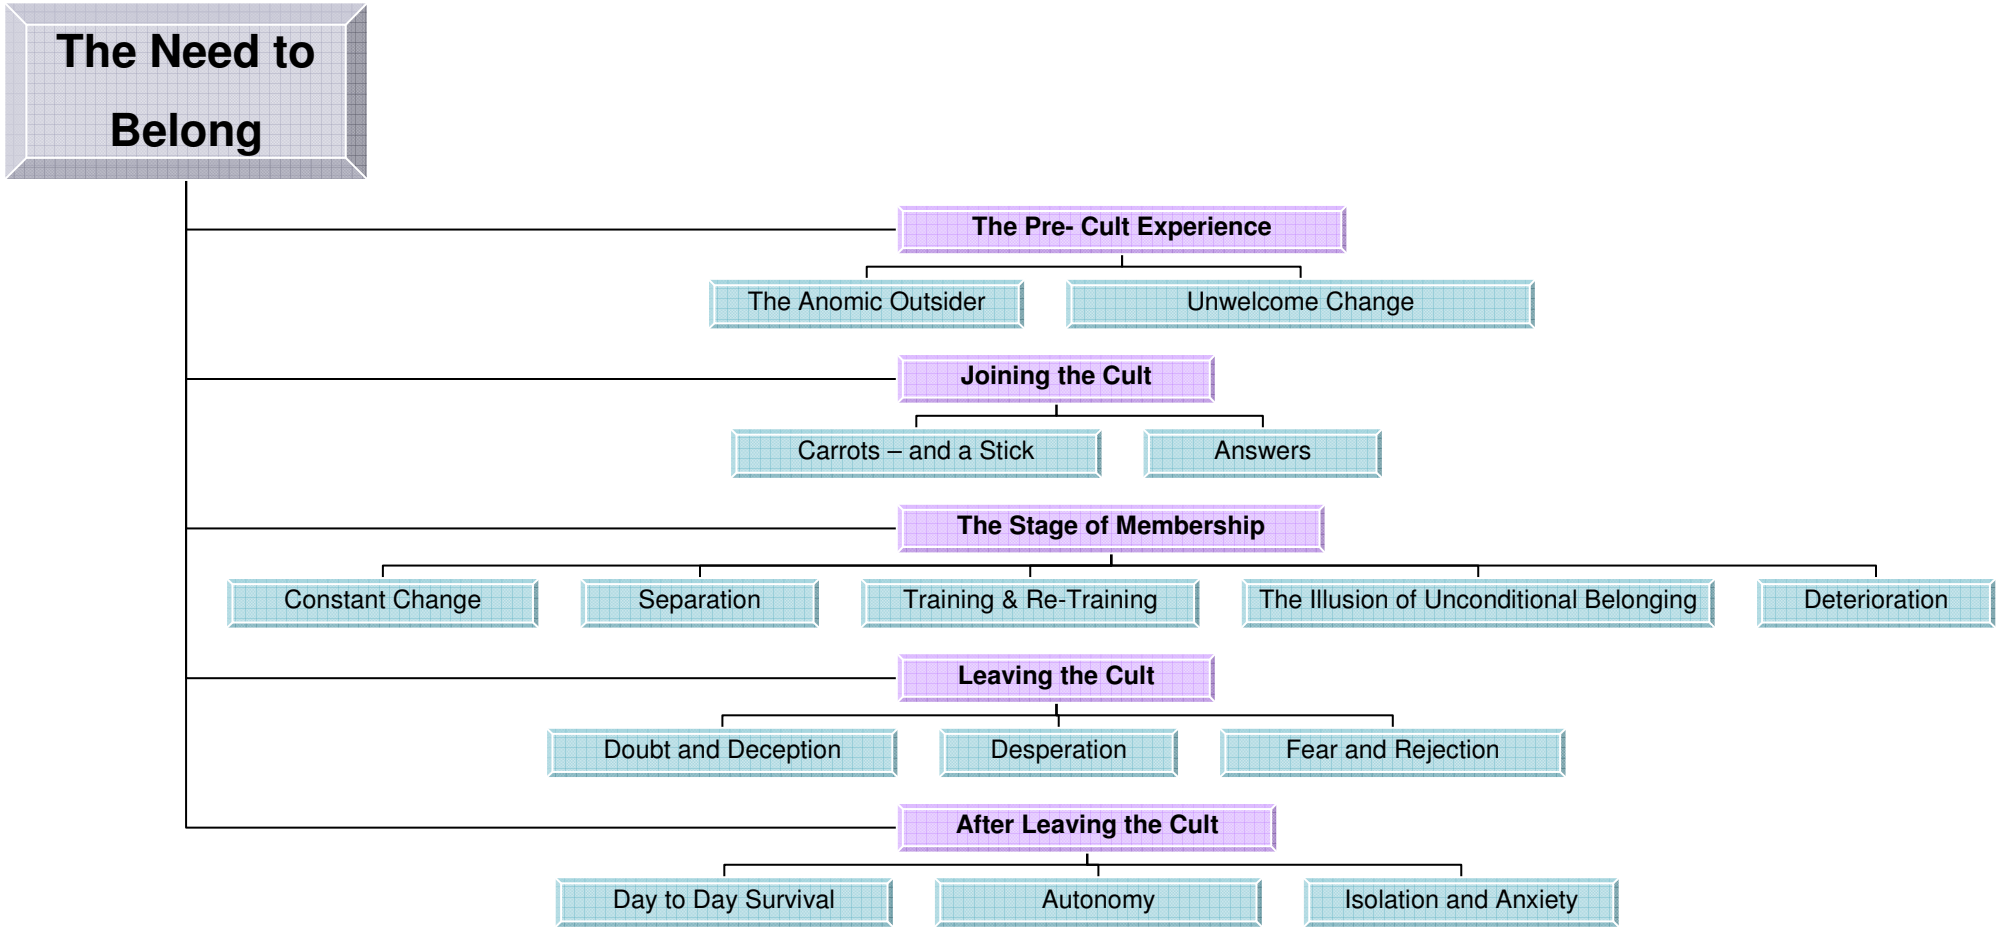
The Need to Belong

The Pre- Cult Experience

The Anomic Outsider

Unwelcome Change

Joining the Cult

Carrots – and a Stick

Answers

The Stage of Membership

Constant Change

Separation

Training & Re-Training

The Illusion of Unconditional Belonging

Deterioration

Leaving the Cult

Doubt and Deception

Desperation

Fear and Rejection

After Leaving the Cult

Day to Day Survival

Autonomy

Isolation and Anxiety